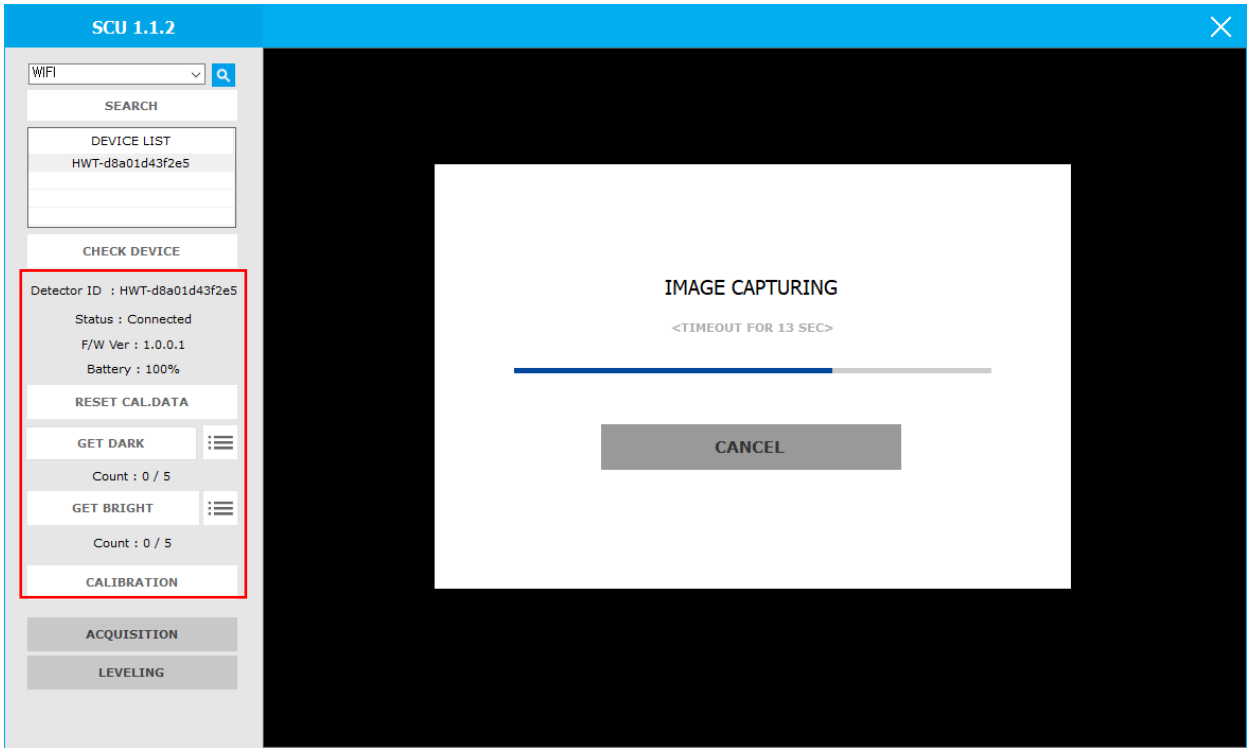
SCU 1.1.2

WIFI

SEARCH

DEVICE LIST
HWT-d8a01d43f2e5

CHECK DEVICE

Detector ID : HWT-d8a01d43f2e5
Status : Connected
F/W Ver : 1.0.0.1
Battery : 100%

RESET CAL.DATA

GET DARK
Count : 0 / 5

GET BRIGHT
Count : 0 / 5

CALIBRATION

ACQUISITION

LEVELING

IMAGE CAPTURING
<TIMEOUT FOR 13 SEC>

CANCEL